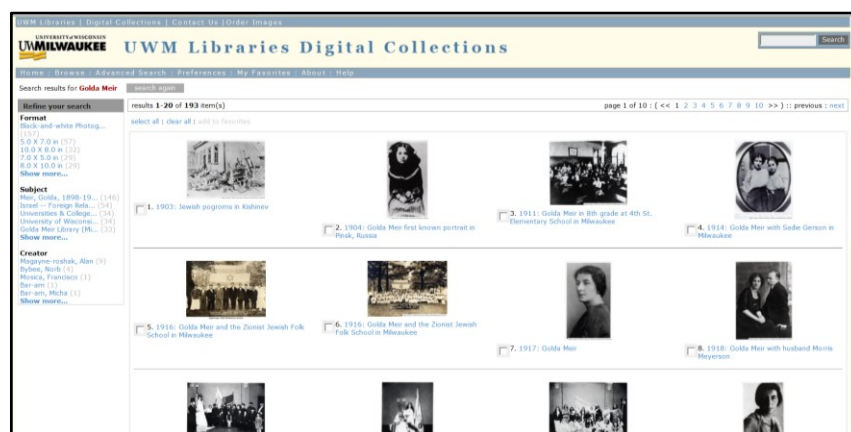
UWM Libraries | Digital Collections | Contact Us | Order Images

UNIVERSITY of WISCONSIN
UWMILWAUKEE

UWM Libraries Digital Collections

Search

Home : Browse : Advanced Search : Preferences : My Favorites : About : Help

Search results for Golda Meir

search again

Refine your search

Format
Black-and-white Photog... (157)
5.0 X 7.0 in (57)
10.0 X 8.0 in (32)
7.0 X 5.0 in (29)
8.0 X 10.0 in (29)
Show more...

Subject
Meir, Golda, 1898-19... (146)
Israel -- Foreign Rela... (54)
Universities & College... (34)
University of Wisconsi... (34)
Golda Meir Library (Mi... (33)
Show more...

Creator
Magayne-roshak, Alan (9)
Bybee, Norb (4)
Mosica, Francisco (1)
Bar-am (1)
Bar-am, Micha (1)
Show more...

results 1-20 of 193 item(s)

page 1 of 10 : ( << 1 2 3 4 5 6 7 8 9 10 >> ) :: previous : next

select all : clear all : add to favorites

1. 1903: Jewish pogroms in Kishinev

2. 1904: Golda Meir first known portrait in Pinsk, Russia

3. 1911: Golda Meir in 8th grade at 4th St. Elementary School in Milwaukee

4. 1914: Golda Meir with Sadie Gerson in Milwaukee

5. 1916: Golda Meir and the Zionist Jewish Folk School in Milwaukee

6. 1916: Golda Meir and the Zionist Jewish Folk School in Milwaukee

7. 1917: Golda Meir

8. 1918: Golda Meir with husband Morris Meyerson